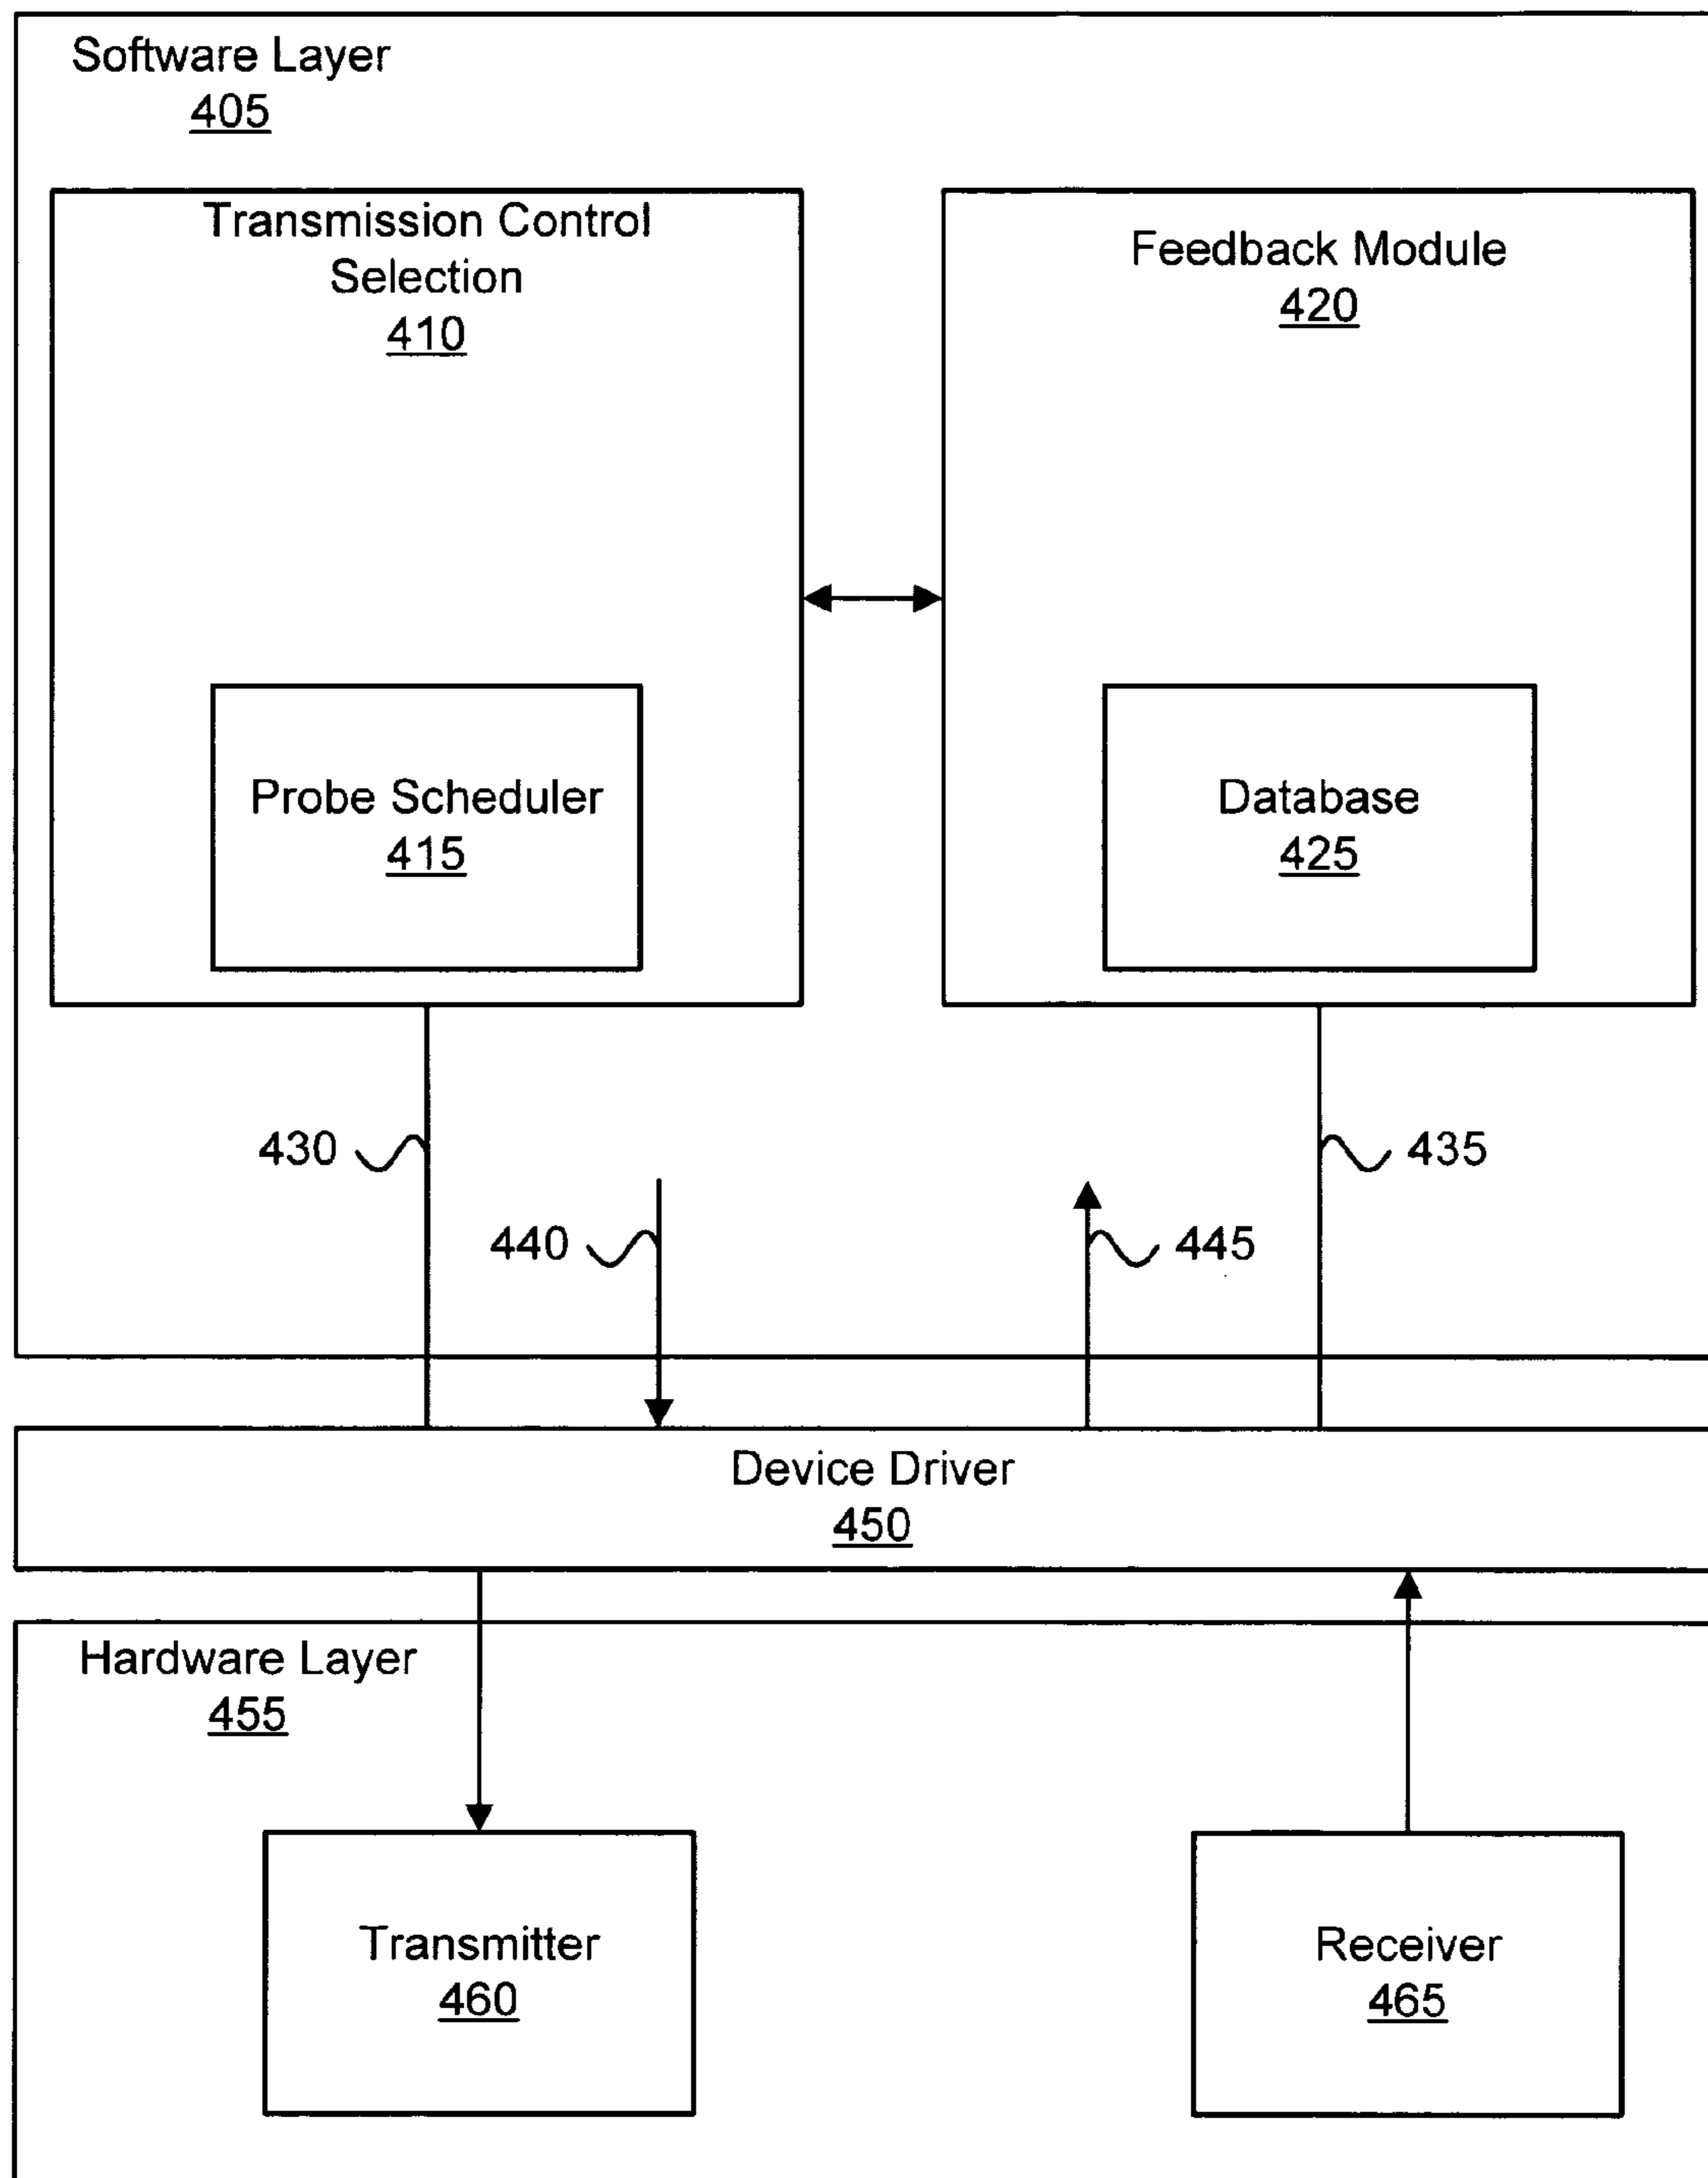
Software Layer
405

Transmission Control Selection
410

Feedback Module
420

Probe Scheduler
415

Database
425

430

435

440

445

Device Driver
450

Hardware Layer
455

Transmitter
460

Receiver
465